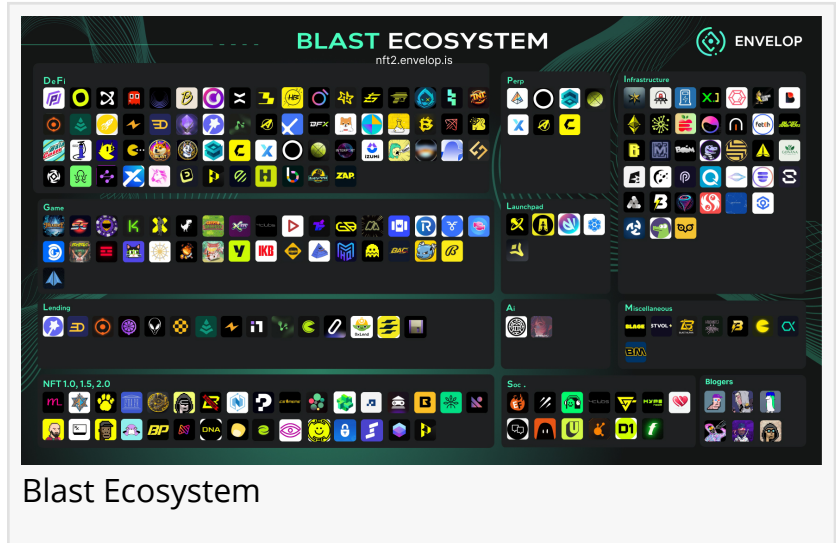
BLAST ECOSYSTEM
nft2.envelop.is
ENVELOP

DeFi
DFX
IZUMI
ZAP

Perp

Infrastructure
fetch

Game
IKB

Launchpad

Lending

AI

Miscellaneous
BLAST
STVOL+

NFT 1.0, 1.5, 2.0
DNA

Soc.
HYPE

Blogers

Blast Ecosystem